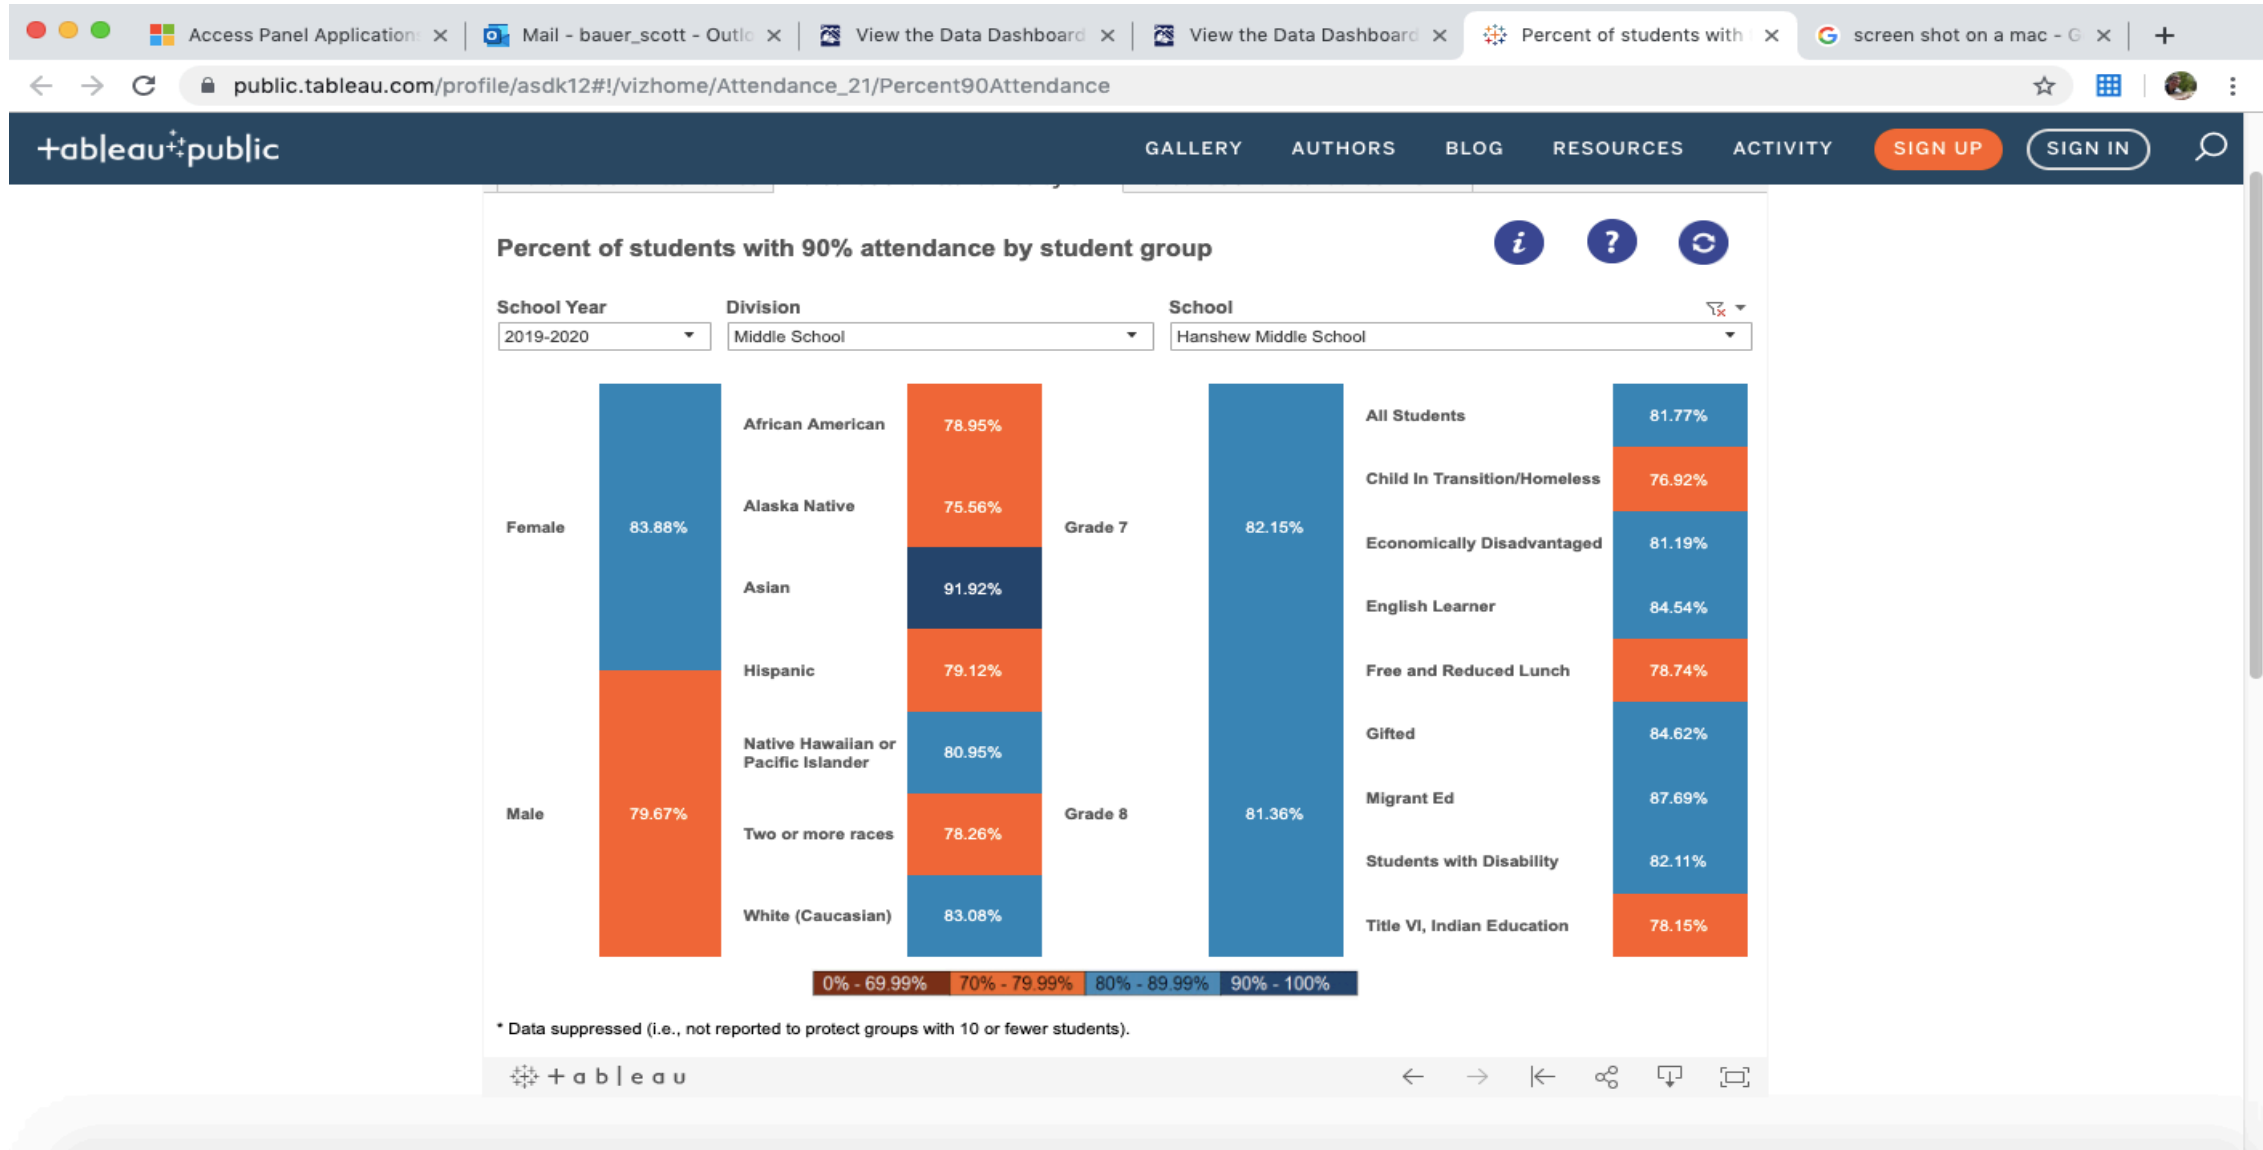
Access Panel Application ×
Mail - bauer_scott - Outlo ×
View the Data Dashboard ×
View the Data Dashboard ×
Percent of students with ×
screen shot on a mac - G ×
+

public.tableau.com/profile/asdk12#!/vizhome/Attendance_21/Percent90Attendance

+ableau+public
GALLERY AUTHORS BLOG RESOURCES ACTIVITY SIGN UP SIGN IN

Percent of students with 90% attendance by student group

School Year
2019-2020
Division
Middle School
School
Hanshew Middle School

| | | | | | | | |
|---|---|---|---|---|---|---|---|
| Female | 83.88% | African American | 78.95% | Grade 7 | 82.15% | All Students | 81.77% |
| | | Alaska Native | 75.56% | | | Child In Transition/Homeless | 76.92% |
| | | Asian | 91.92% | | | Economically Disadvantaged | 81.19% |
| | | Hispanic | 79.12% | | | English Learner | 84.54% |
| Male | 79.67% | Native Hawaiian or Pacific Islander | 80.95% | Grade 8 | 81.36% | Free and Reduced Lunch | 78.74% |
| | | Two or more races | 78.26% | | | Gifted | 84.62% |
| | | White (Caucasian) | 83.08% | | | Migrant Ed | 87.69% |
| | | | | | | Students with Disability | 82.11% |
| | | | | | | Title VI, Indian Education | 78.15% |

0% - 69.99% 70% - 79.99% 80% - 89.99% 90% - 100%

* Data suppressed (i.e., not reported to protect groups with 10 or fewer students).

+ableau